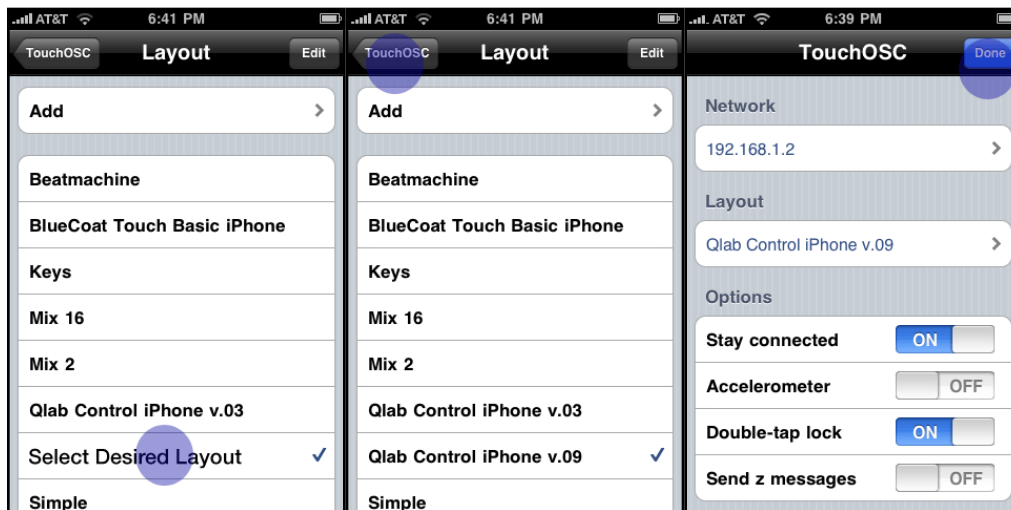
AT&T 6:41 PM
TouchOSC Layout Edit
Add
Beatmachine
BlueCoat Touch Basic iPhone
Keys
Mix 16
Mix 2
Qlab Control iPhone v.03
Select Desired Layout ✓
Simple

AT&T 6:41 PM
TouchOSC Layout Edit
Add
Beatmachine
BlueCoat Touch Basic iPhone
Keys
Mix 16
Mix 2
Qlab Control iPhone v.03
Qlab Control iPhone v.09 ✓
Simple

AT&T 6:39 PM
TouchOSC Done
Network
192.168.1.2
Layout
Qlab Control iPhone v.09
Options
Stay connected ON
Accelerometer OFF
Double-tap lock ON
Send z messages OFF